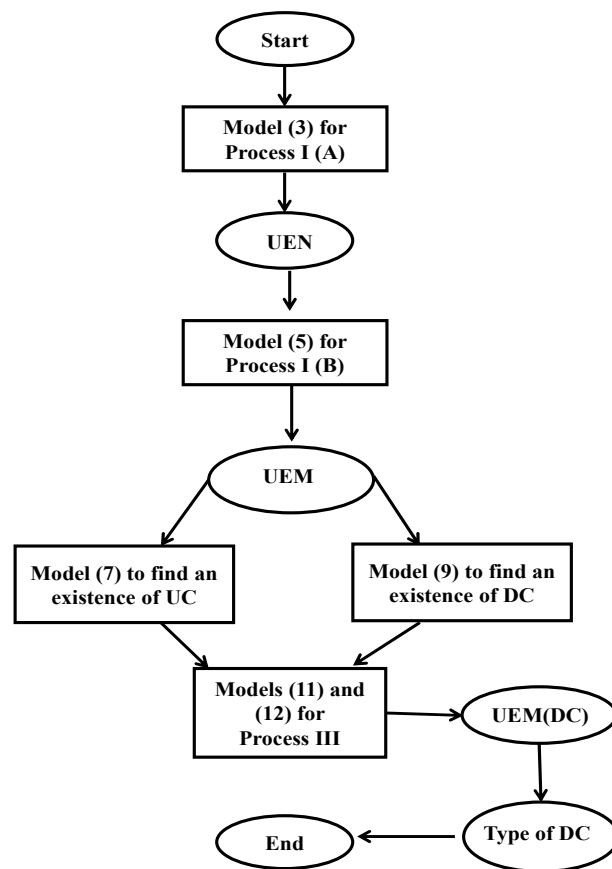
Start

Model (3) for Process I (A)

UEN

Model (5) for Process I (B)

UEM

Model (7) to find an existence of UC

Model (9) to find an existence of DC

Models (11) and (12) for Process III

UEM(DC)

Type of DC

End